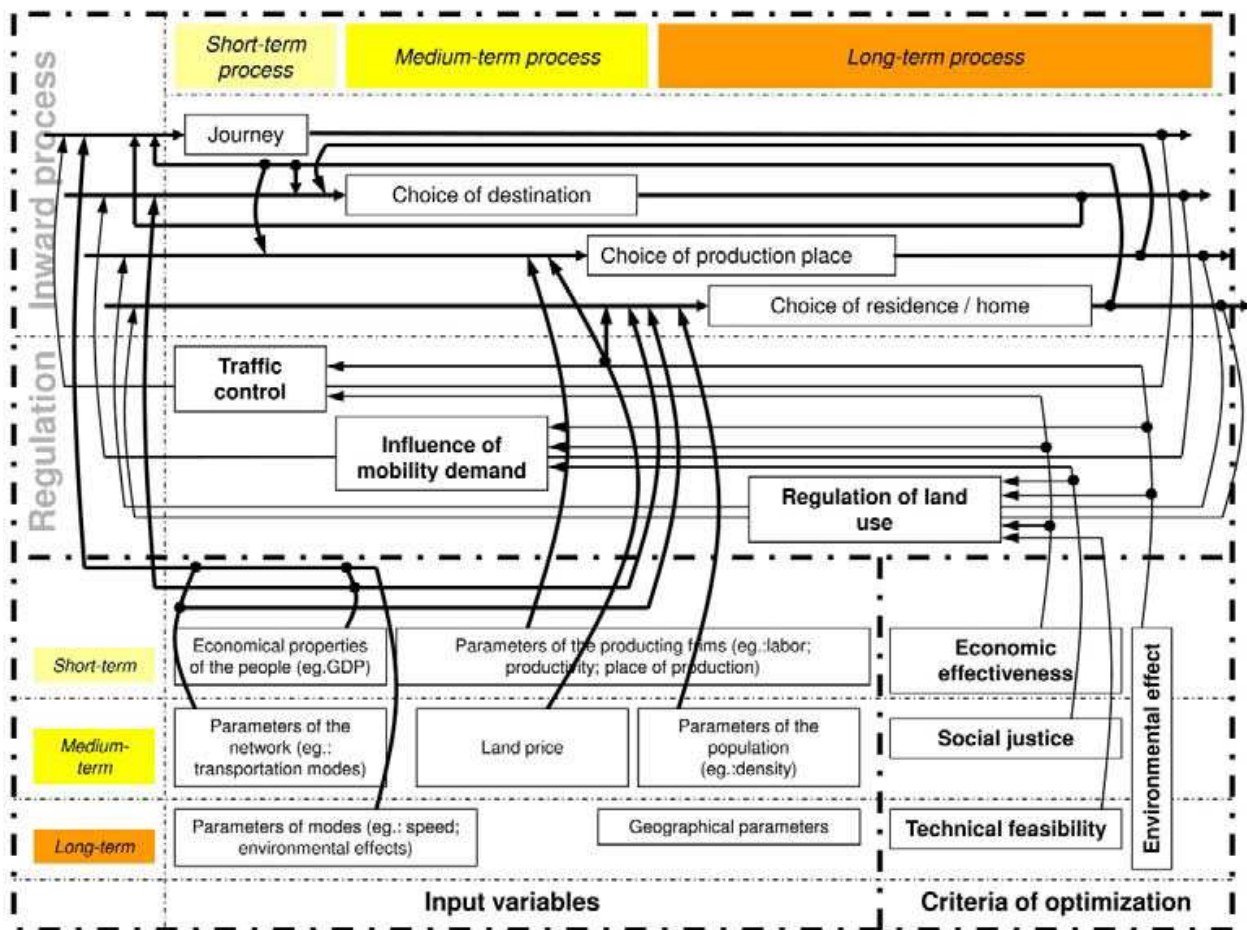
Short-term process

Medium-term process

Long-term process

Inward process

Journey

Choice of destination

Choice of production place

Choice of residence / home

Regulation

Traffic control

Influence of mobility demand

Regulation of land use

Short-term

Economical properties of the people (eg.GDP)

Parameters of the producting firms (eg.:labor; productivity; place of production)

Economic effectiveness

Environmental effect

Medium-term

Parameters of the network (eg.: transportation modes)

Land price

Parameters of the population (eg.:density)

Social justice

Long-term

Parameters of modes (eg.: speed; environmental effects)

Geographical parameters

Technical feasibility

Input variables

Criteria of optimization